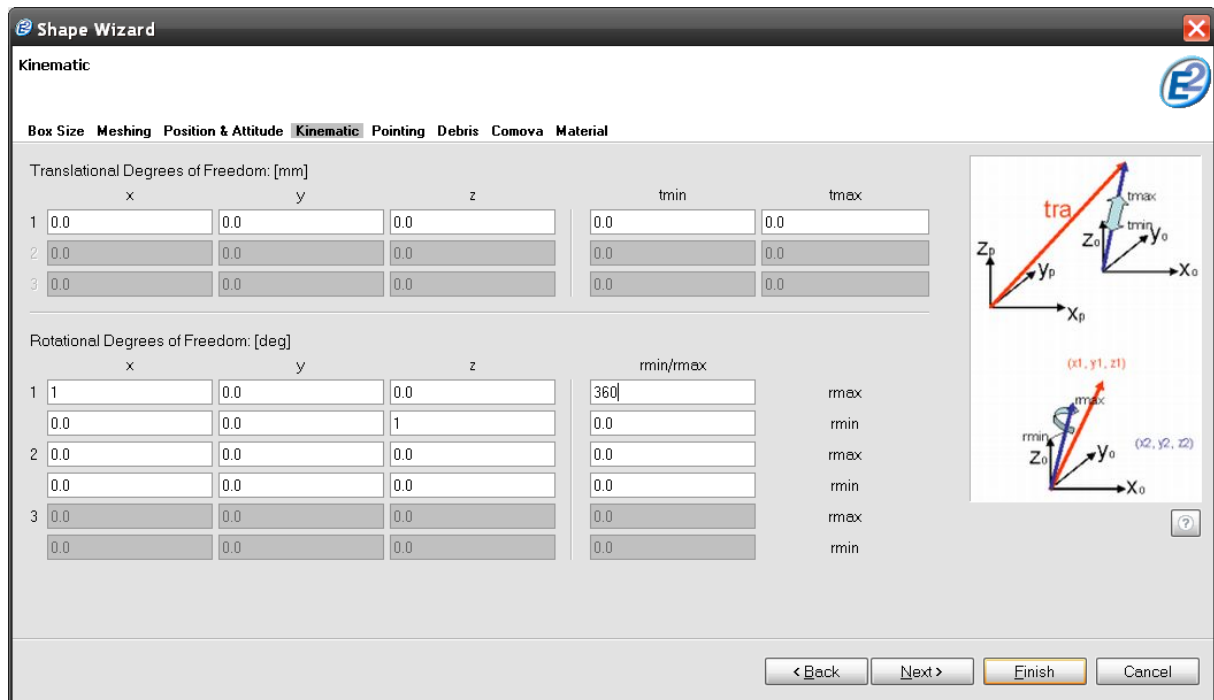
Shape Wizard

Kinematic

Box Size Meshing Position & Attitude Kinematic Pointing Debris Comova Material

Translational Degrees of Freedom: [mm]

| | x | y | z | tmin | tmax |
|---|---|---|---|---|---|
| 1 | 0.0 | 0.0 | 0.0 | 0.0 | 0.0 |
| 2 | 0.0 | 0.0 | 0.0 | 0.0 | 0.0 |
| 3 | 0.0 | 0.0 | 0.0 | 0.0 | 0.0 |

Rotational Degrees of Freedom: [deg]

| | x | y | z | rmin/rmax | |
|---|---|---|---|---|---|
| 1 | 1 | 0.0 | 0.0 | 360 | rmax |
| | 0.0 | 0.0 | 1 | 0.0 | rmin |
| 2 | 0.0 | 0.0 | 0.0 | 0.0 | rmax |
| | 0.0 | 0.0 | 0.0 | 0.0 | rmin |
| 3 | 0.0 | 0.0 | 0.0 | 0.0 | rmax |
| | 0.0 | 0.0 | 0.0 | 0.0 | rmin |

tra
tmax
tmin
$Z_p$
$Z_o$
$y_o$
$y_p$
$X_o$
$X_p$

(x1, y1, z1)
rmax
rmin
(x2, y2, z2)
$Z_o$
$y_o$
$X_o$

?

< Back Next > Finish Cancel